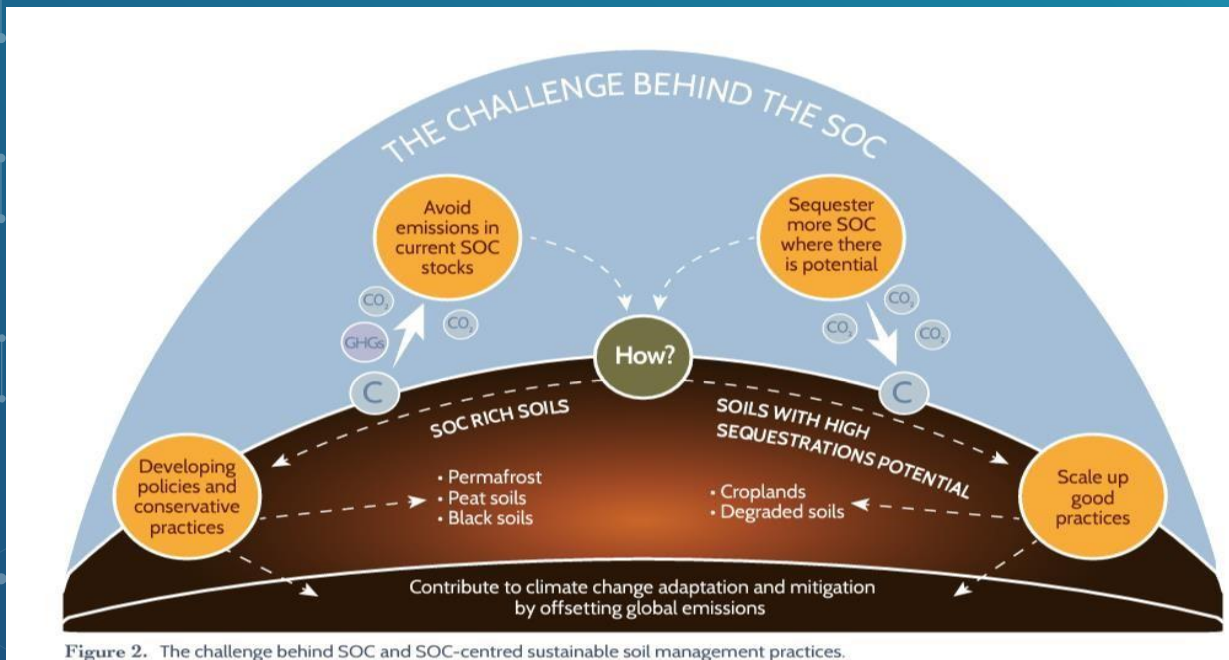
THE CHALLENGE BEHIND THE SOC

Avoid emissions in current SOC stocks

Sequester more SOC where there is potential

$CO_2$

$CO_2$

GHGs

$CO_2$

$CO_2$

$CO_2$

How?

C

C

SOC RICH SOILS

SOILS WITH HIGH SEQUESTRATIONS POTENTIAL

Developing policies and conservative practices

• Permafrost
• Peat soils
• Black soils

• Croplands
• Degraded soils

Scale up good practices

Contribute to climate change adaptation and mitigation by offsetting global emissions

Figure 2. The challenge behind SOC and SOC-centred sustainable soil management practices.